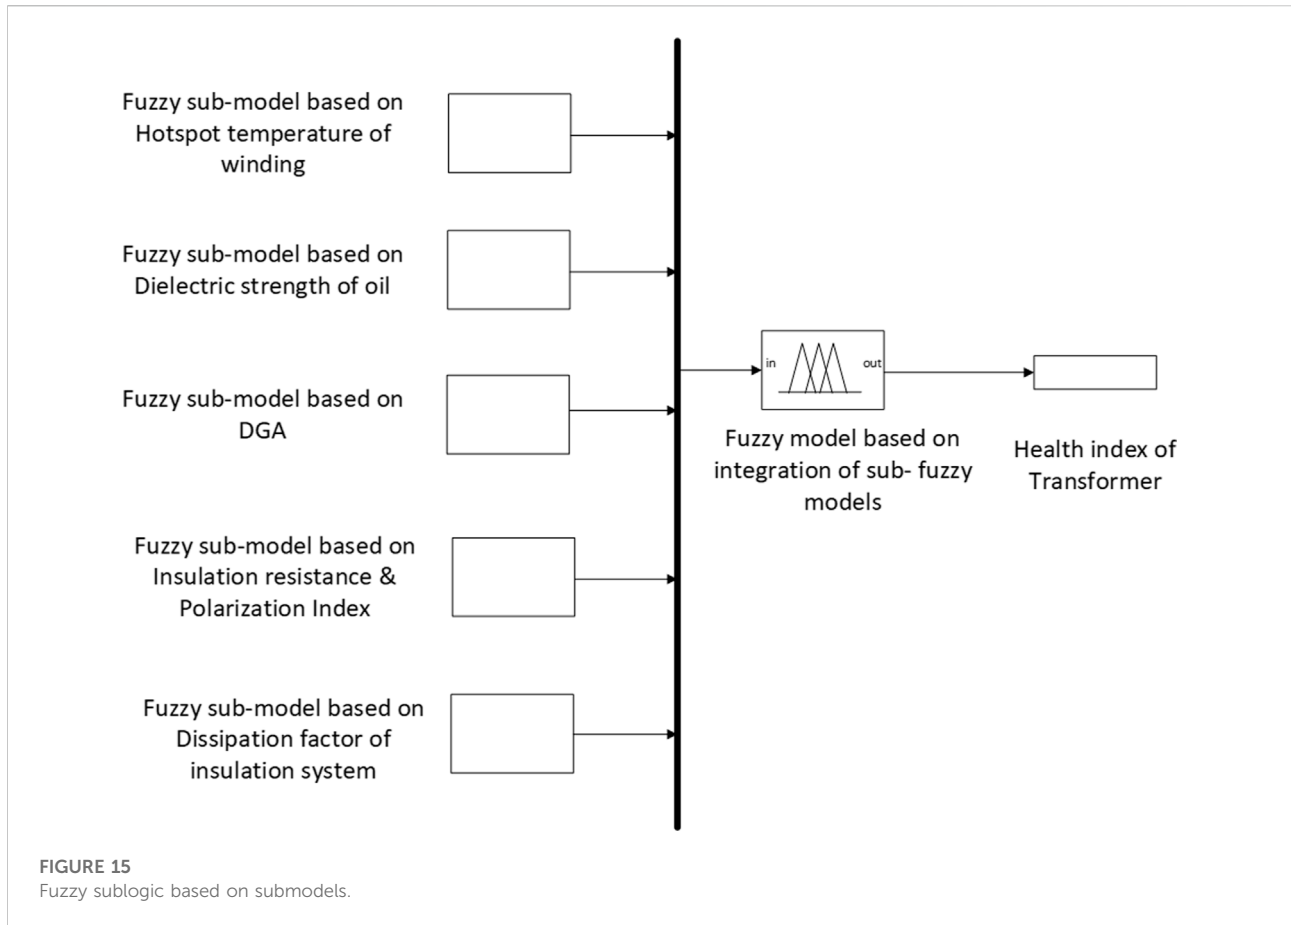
Fuzzy sub-model based on Hotspot temperature of winding

Fuzzy sub-model based on Dielectric strength of oil

Fuzzy sub-model based on DGA

Fuzzy sub-model based on Insulation resistance & Polarization Index

Fuzzy sub-model based on Dissipation factor of insulation system

in

out

Fuzzy model based on integration of sub- fuzzy models

Health index of Transformer

FIGURE 15
Fuzzy sublogic based on submodels.